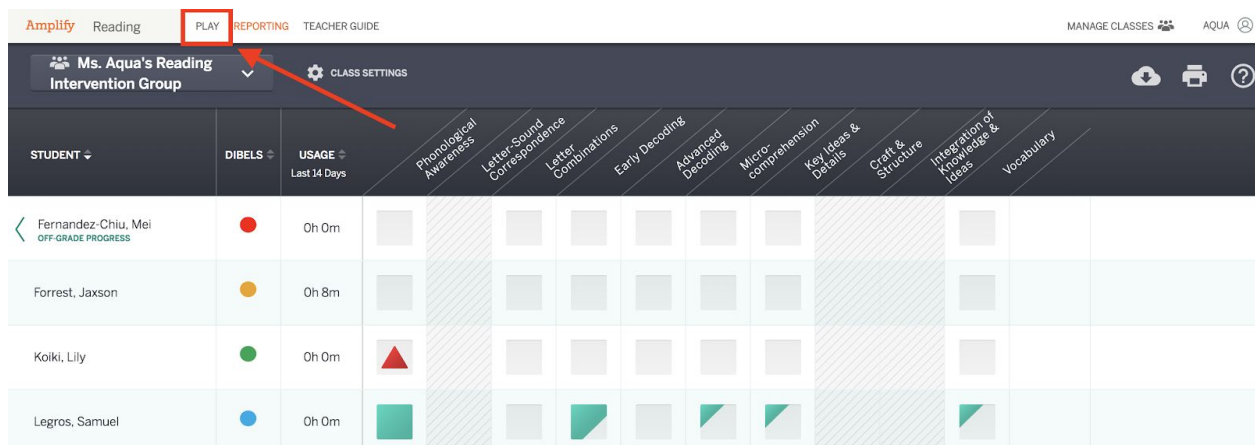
Amplify Reading PLAY REPORTING TEACHER GUIDE MANAGE CLASSES AQUA

Ms. Aqua's Reading Intervention Group

CLASS SETTINGS

| STUDENT | DIBELS | USAGE Last 14 Days | Phonological Awareness | Letter-Sound Correspondence | Letter Combinations | Early Decoding | Advanced Decoding | Micro-comprehension | Key Ideas & Details | Craft & Structure | Integration of Knowledge & Ideas | Vocabulary |
|---|---|---|---|---|---|---|---|---|---|---|---|---|
| Fernandez-Chiu, Mei OFF-GRADE PROGRESS | | 0h 0m | | | | | | | | | | |
| Forrest, Jaxson | | 0h 8m | | | | | | | | | | |
| Koiki, Lily | | 0h 0m | | | | | | | | | | |
| Legros, Samuel | | 0h 0m | | | | | | | | | | |